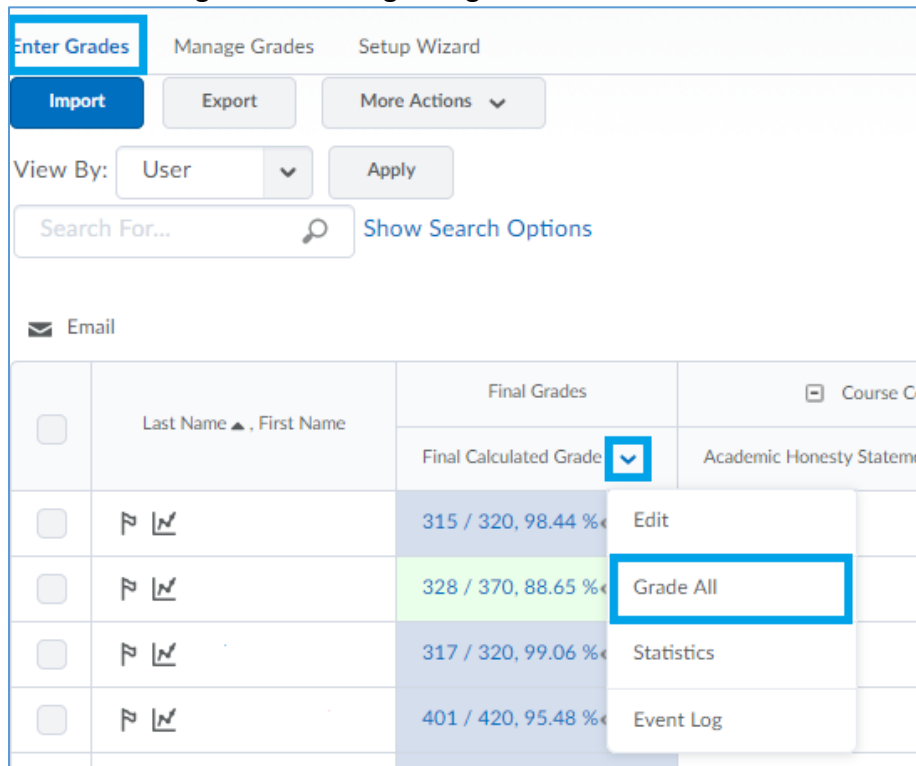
Enter Grades Manage Grades Setup Wizard

Import Export More Actions

View By: User Apply

Search For... Show Search Options

Email

| | Last Name ▲, First Name | Final Grades<br>Final Calculated Grade | Course C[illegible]<br>Academic Honesty Stateme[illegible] |
|---|---|---|---|
| | | 315 / 320, 98.44 % | |
| | | 328 / 370, 88.65 % | |
| | | 317 / 320, 99.06 % | |
| | | 401 / 420, 95.48 % | |

Edit
Grade All
Statistics
Event Log